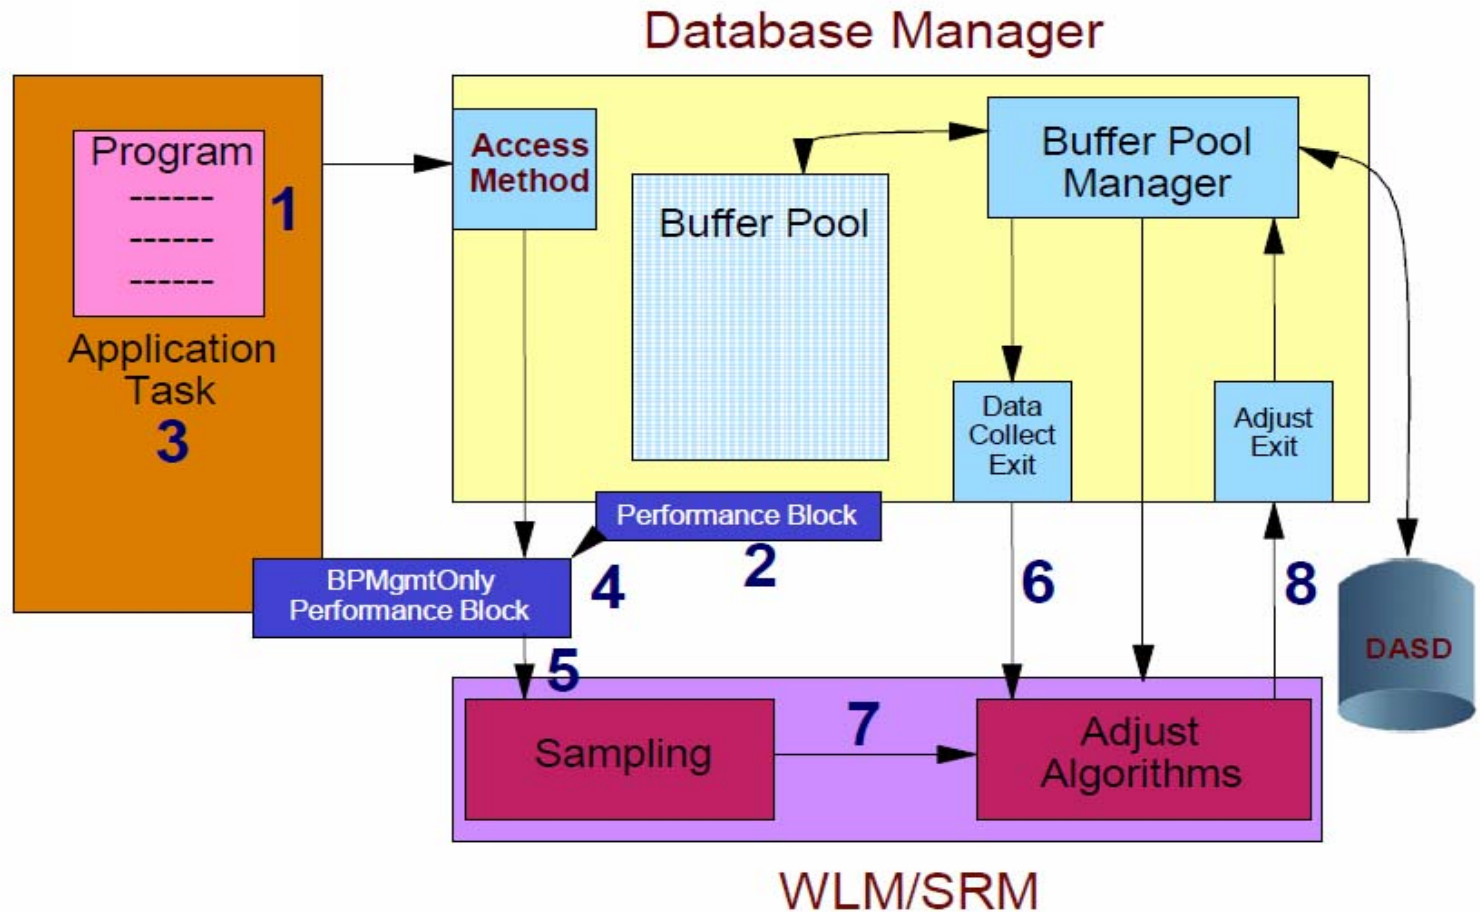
Database Manager

Program
------
------
------

1

Application Task
3

Access Method

Buffer Pool

Buffer Pool Manager

Data Collect Exit

Adjust Exit

Performance Block
2

BPMgmtOnly Performance Block
4

5

6

8

DASD

Sampling

7

Adjust Algorithms

WLM/SRM